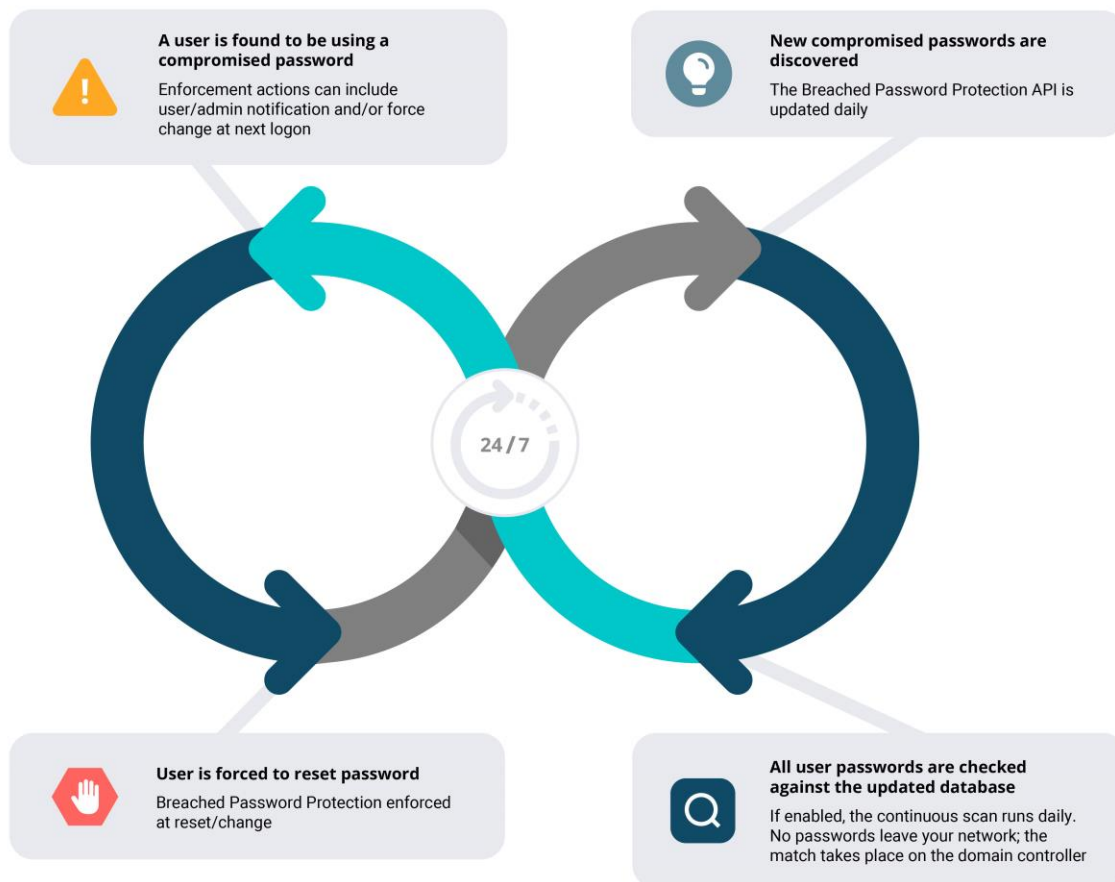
A user is found to be using a compromised password

Enforcement actions can include user/admin notification and/or force change at next logon

New compromised passwords are discovered

The Breached Password Protection API is updated daily

24 / 7

User is forced to reset password

Breached Password Protection enforced at reset/change

All user passwords are checked against the updated database

If enabled, the continuous scan runs daily. No passwords leave your network; the match takes place on the domain controller